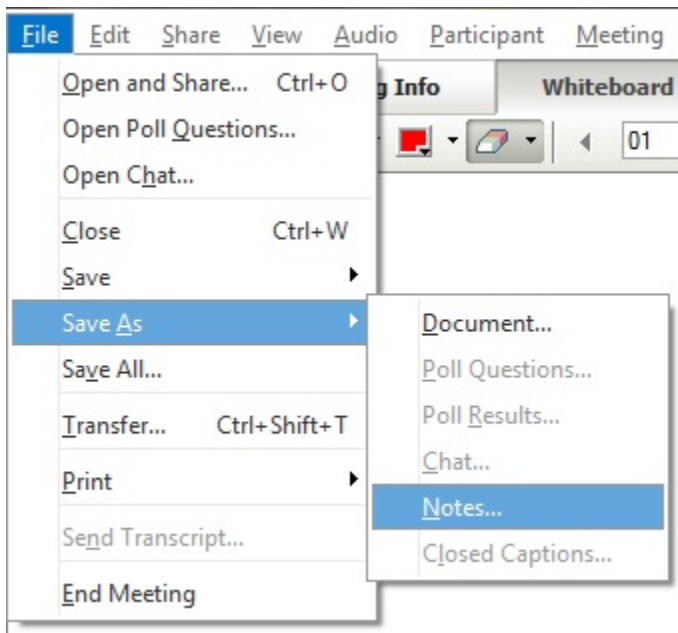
File Edit Share View Audio Participant Meeting

g Info Whiteboard

01

Open and Share... Ctrl+O
Open Poll Questions...
Open Chat...
Close Ctrl+W
Save
Save As
Save All...
Transfer... Ctrl+Shift+T
Print
Send Transcript...
End Meeting

Document...
Poll Questions...
Poll Results...
Chat...
Notes...
Closed Captions...